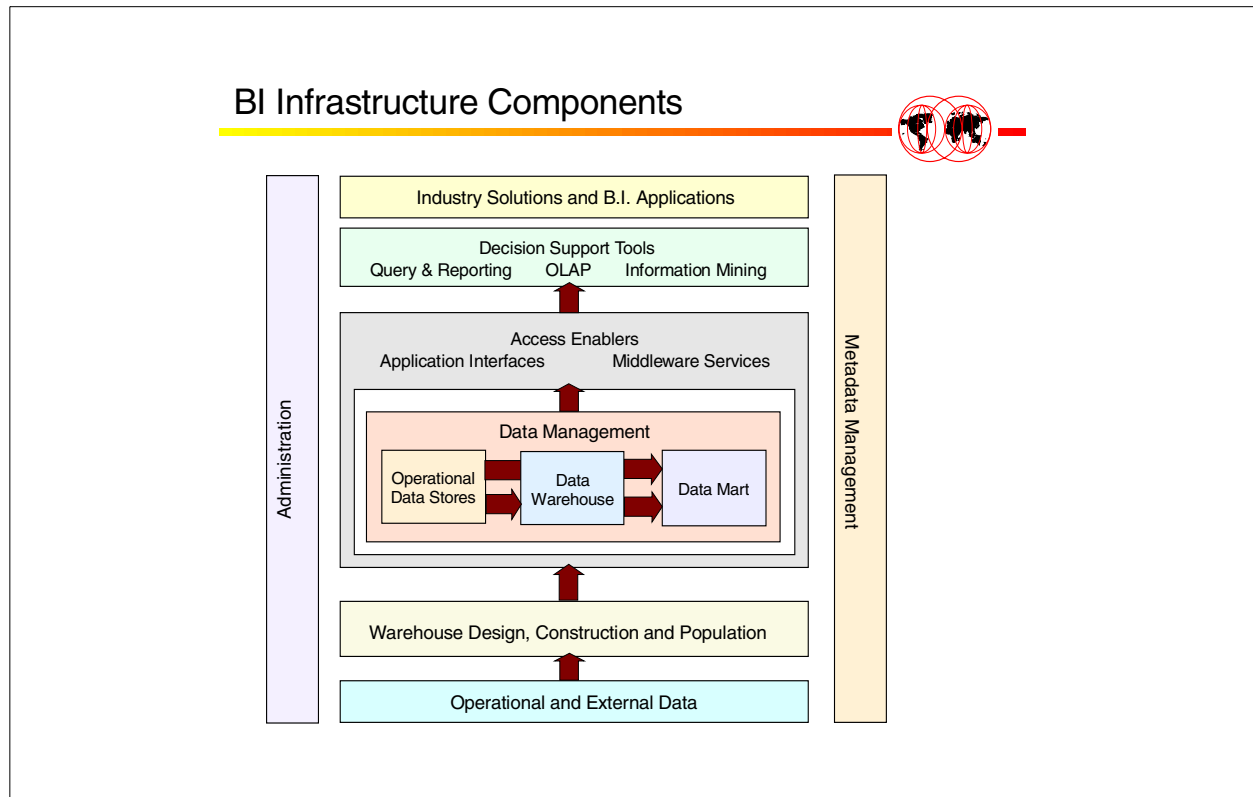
BI Infrastructure Components

Administration

Industry Solutions and B.I. Applications

Decision Support Tools
Query & Reporting OLAP Information Mining

Access Enablers
Application Interfaces Middleware Services

Data Management

Operational Data Stores

Data Warehouse

Data Mart

Warehouse Design, Construction and Population

Operational and External Data

Metadata Management